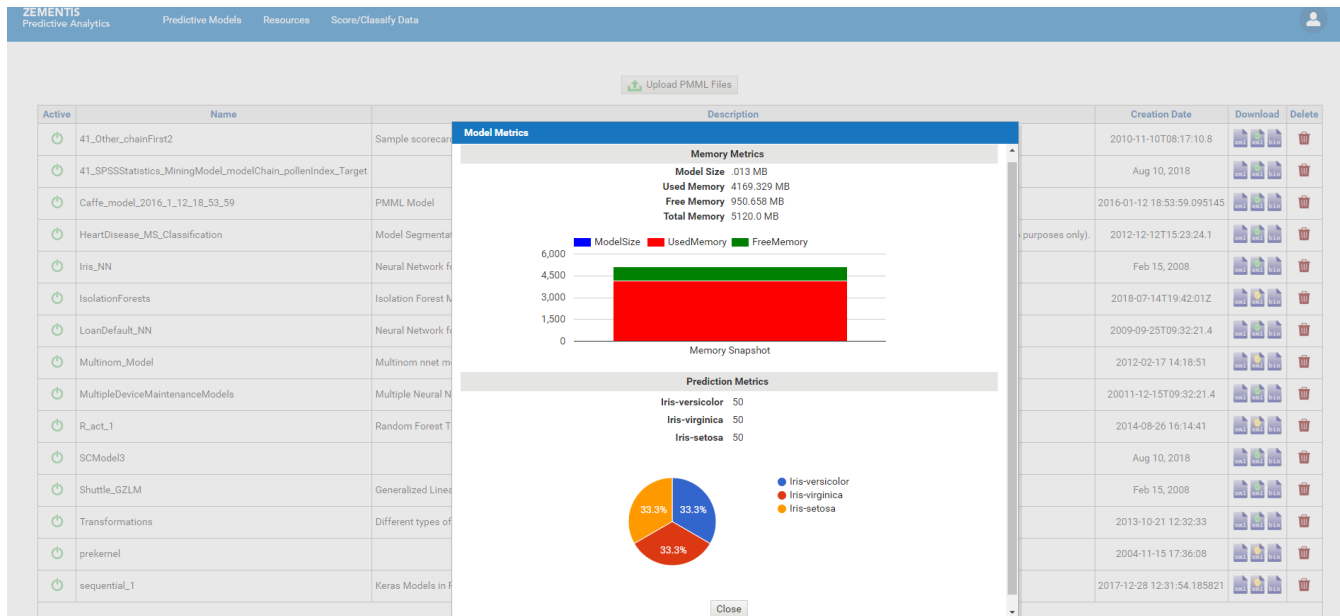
ZEMENTIS
Predictive Analytics

Predictive Models Resources Score/Classify Data

Upload PMML Files

| Active | Name | Description | Creation Date | Download | Delete |
|---|---|---|---|---|---|
| | 41_Other_chainFirst2 | Sample scorecar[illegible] | 2010-11-10T08:17:10.8 | xml xml bin | |
| | 41_SPSSStatistics_MiningModel_modelChain_pollenIndex_Target | | Aug 10, 2018 | xml xml bin | |
| | Caffe_model_2016_1_12_18_53_59 | PMML Model | 2016-01-12 18:53:59.095145 | xml xml bin | |
| | HeartDisease_MS_Classification | Model Segmentat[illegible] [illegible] purposes only). | 2012-12-12T15:23:24.1 | xml xml bin | |
| | Iris_NN | Neural Network f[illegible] | Feb 15, 2008 | xml xml bin | |
| | IsolationForests | Isolation Forest M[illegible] | 2018-07-14T19:42:01Z | xml xml bin | |
| | LoanDefault_NN | Neural Network f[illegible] | 2009-09-25T09:32:21.4 | xml xml bin | |
| | Multinom_Model | Multinom nnet m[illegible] | 2012-02-17 14:18:51 | xml xml bin | |
| | MultipleDeviceMaintenanceModels | Multiple Neural N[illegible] | 20011-12-15T09:32:21.4 | xml xml bin | |
| | R_act_1 | Random Forest T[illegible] | 2014-08-26 16:14:41 | xml xml bin | |
| | SCModel3 | | Aug 10, 2018 | xml xml bin | |
| | Shuttle_GZLM | Generalized Linea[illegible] | Feb 15, 2008 | xml xml bin | |
| | Transformations | Different types of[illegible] | 2013-10-21 12:32:33 | xml xml bin | |
| | prekernel | | 2004-11-15 17:36:08 | xml xml bin | |
| | sequential_1 | Keras Models in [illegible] | 2017-12-28 12:31:54.185821 | xml xml bin | |

Model Metrics

Memory Metrics
Model Size .013 MB
Used Memory 4169.329 MB
Free Memory 950.658 MB
Total Memory 5120.0 MB

ModelSize UsedMemory FreeMemory
6,000
4,500
3,000
1,500
0
Memory Snapshot

Prediction Metrics
Iris-versicolor 50
Iris-virginica 50
Iris-setosa 50

33.3% 33.3% 33.3%
Iris-versicolor
Iris-virginica
Iris-setosa

Close